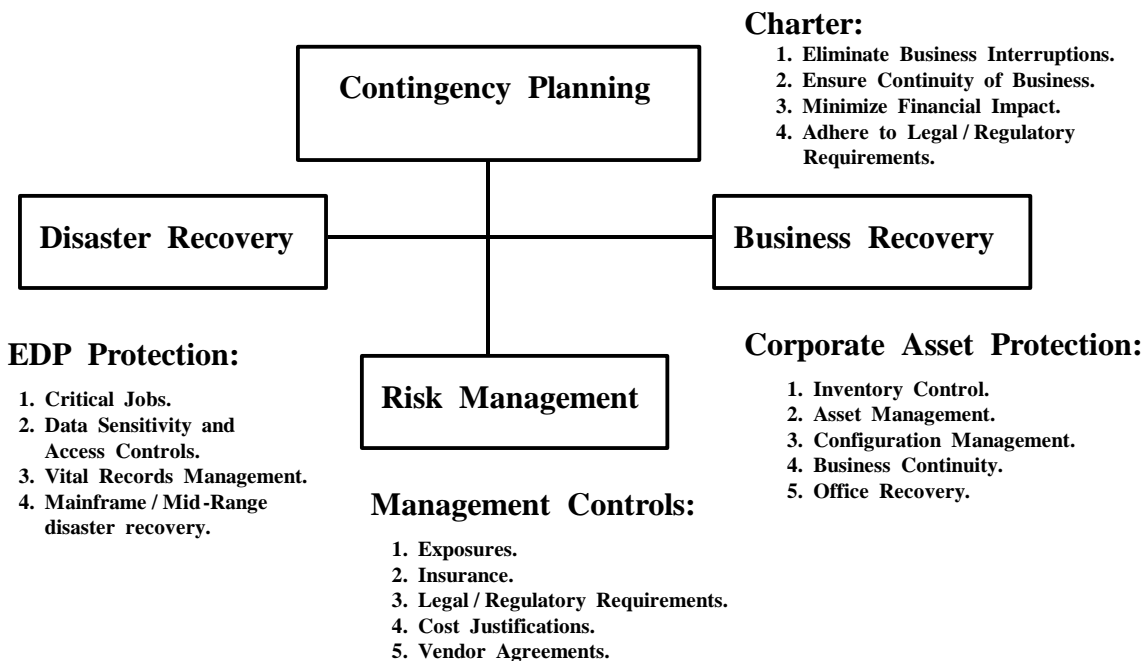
Charter:

1. Eliminate Business Interruptions.
2. Ensure Continuity of Business.
3. Minimize Financial Impact.
4. Adhere to Legal / Regulatory Requirements.

Contingency Planning

Disaster Recovery

Business Recovery

EDP Protection:

1. Critical Jobs.
2. Data Sensitivity and Access Controls.
3. Vital Records Management.
4. Mainframe / Mid-Range disaster recovery.

Risk Management

Corporate Asset Protection:

1. Inventory Control.
2. Asset Management.
3. Configuration Management.
4. Business Continuity.
5. Office Recovery.

Management Controls:

1. Exposures.
2. Insurance.
3. Legal / Regulatory Requirements.
4. Cost Justifications.
5. Vendor Agreements.